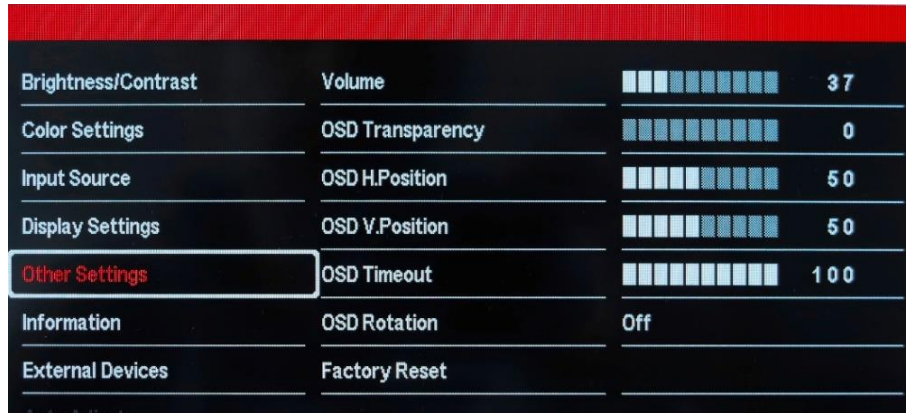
Brightness/Contrast
Color Settings
Input Source
Display Settings
Other Settings
Information
External Devices

Volume
OSD Transparency
OSD H.Position
OSD V.Position
OSD Timeout
OSD Rotation
Factory Reset

37
0
50
50
100
Off